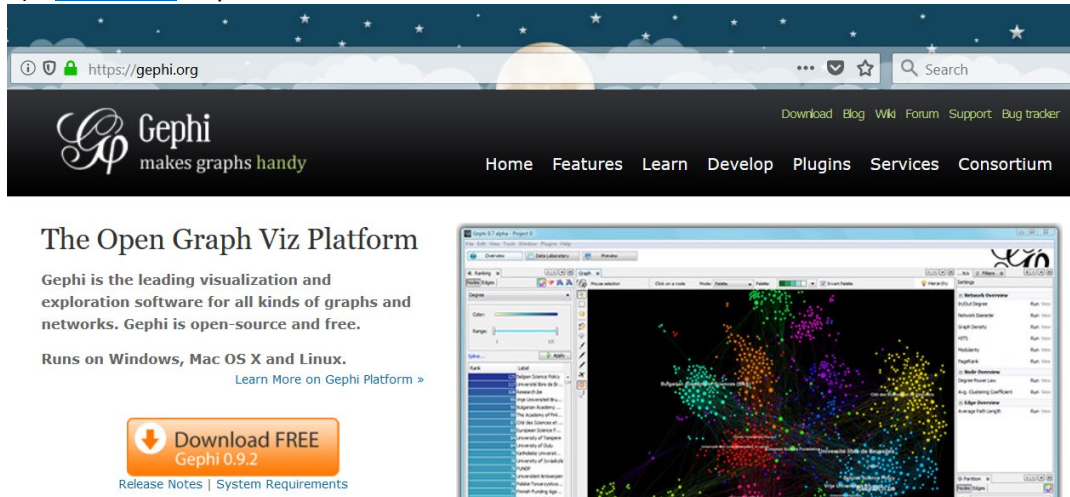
https://gephi.org

Search

Gephi
makes graphs handy

Download Blog Wiki Forum Support Bug tracker

Home Features Learn Develop Plugins Services Consortium

The Open Graph Viz Platform

Gephi is the leading visualization and exploration software for all kinds of graphs and networks. Gephi is open-source and free.

Runs on Windows, Mac OS X and Linux.

Learn More on Gephi Platform »

Download FREE
Gephi 0.9.2

Release Notes | System Requirements

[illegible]